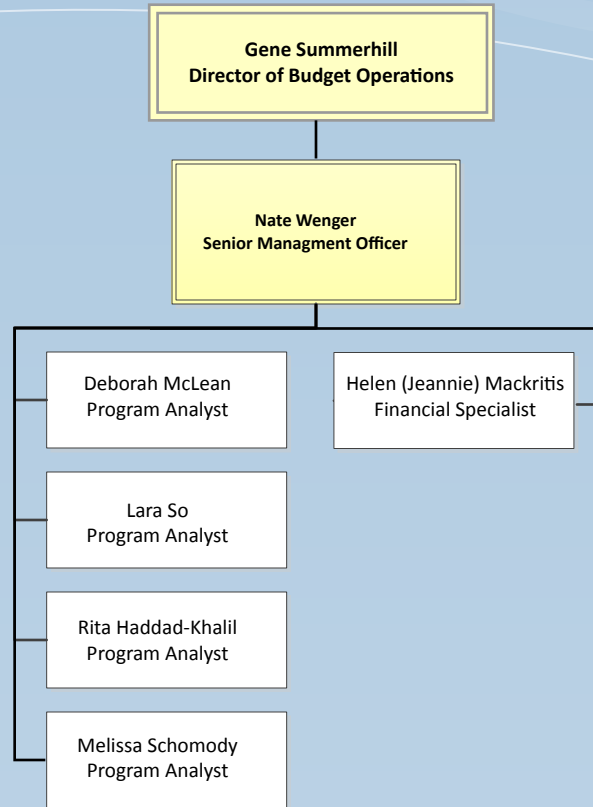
Gene Summerhill
Director of Budget Operations

Nate Wenger
Senior Managment Officer

Deborah McLean
Program Analyst

Helen (Jeannie) Mackritis
Financial Specialist

Lara So
Program Analyst

Rita Haddad-Khalil
Program Analyst

Melissa Schomody
Program Analyst